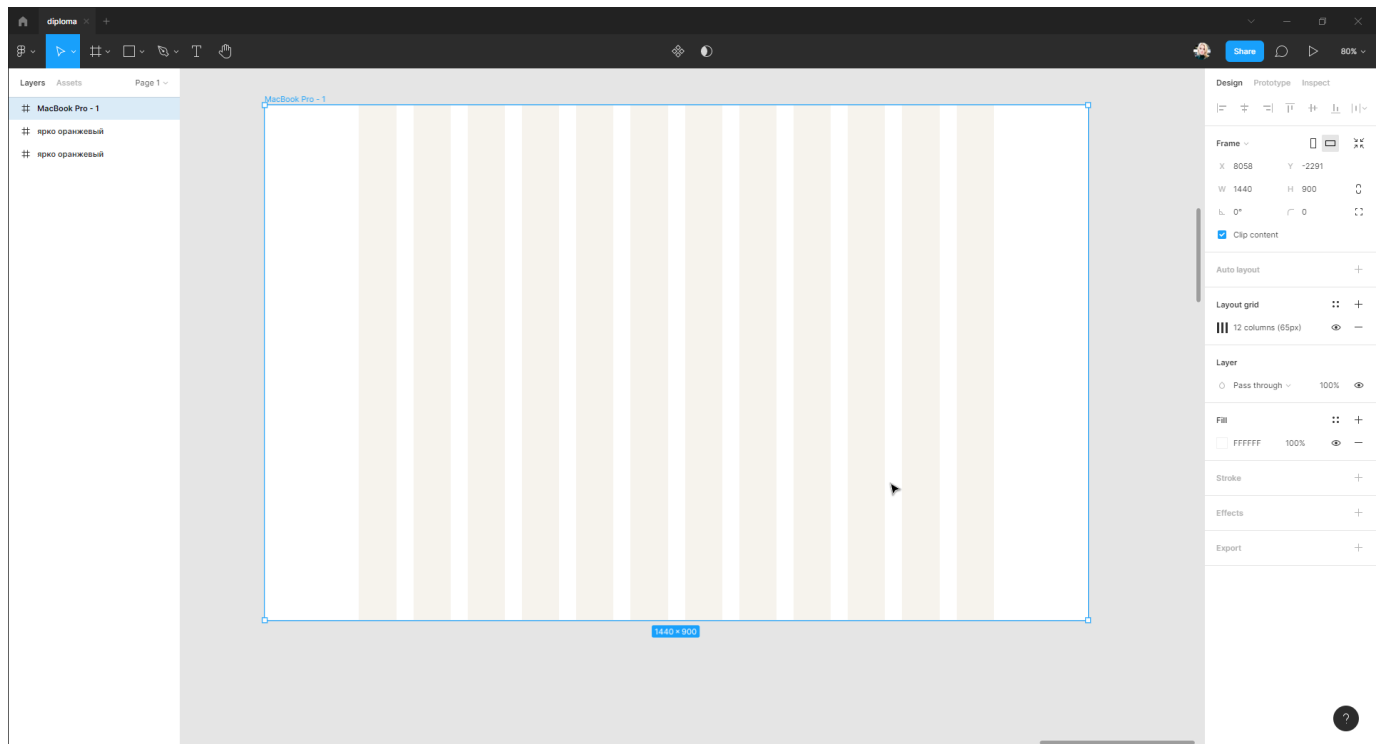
diploma

Share
80%

Layers Assets Page 1

MacBook Pro - 1
ярко оранжевый
ярко оранжевый

MacBook Pro - 1

1440 × 900

Design Prototype Inspect

Frame
X 8058 Y -2291
W 1440 H 900
0° 0
Clip content

Auto layout

Layout grid
12 columns (65px)

Layer
Pass through 100%

Fill
FFFFFF 100%

Stroke

Effects

Export

?